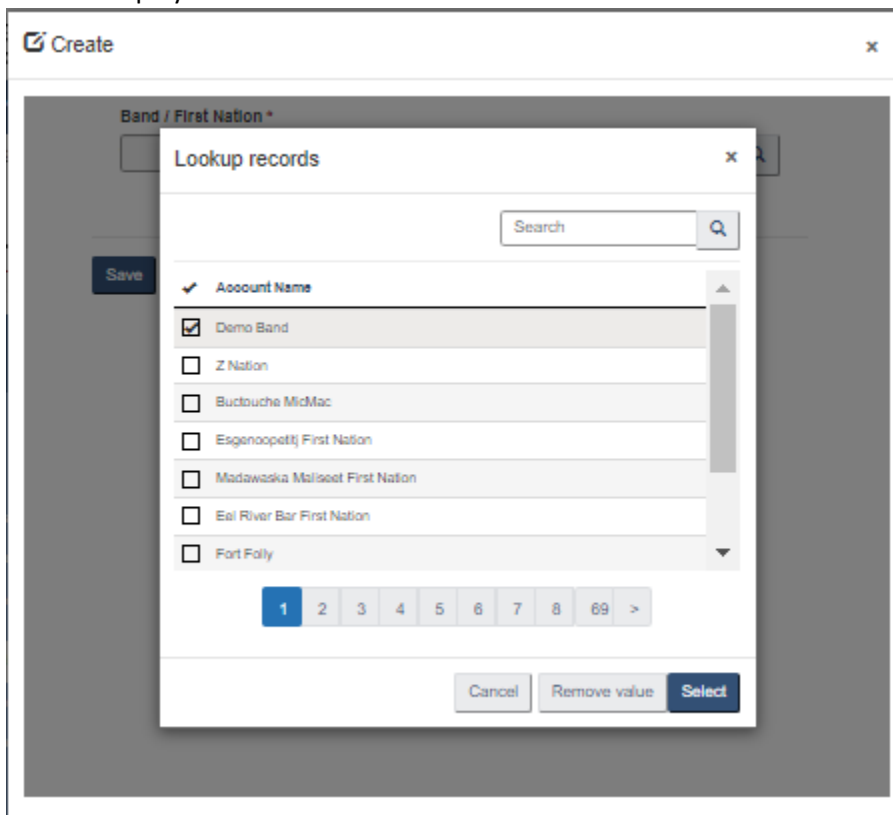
Create

×

Band / First Nation *

Save

Lookup records

×

Search

✓ Account Name

Demo Band

Z Nation

Buctouche MicMac

Esgenoopetitj First Nation

Madawaska Maliseet First Nation

Eel River Bar First Nation

Fort Folly

1 2 3 4 5 6 7 8 69 >

Cancel Remove value Select